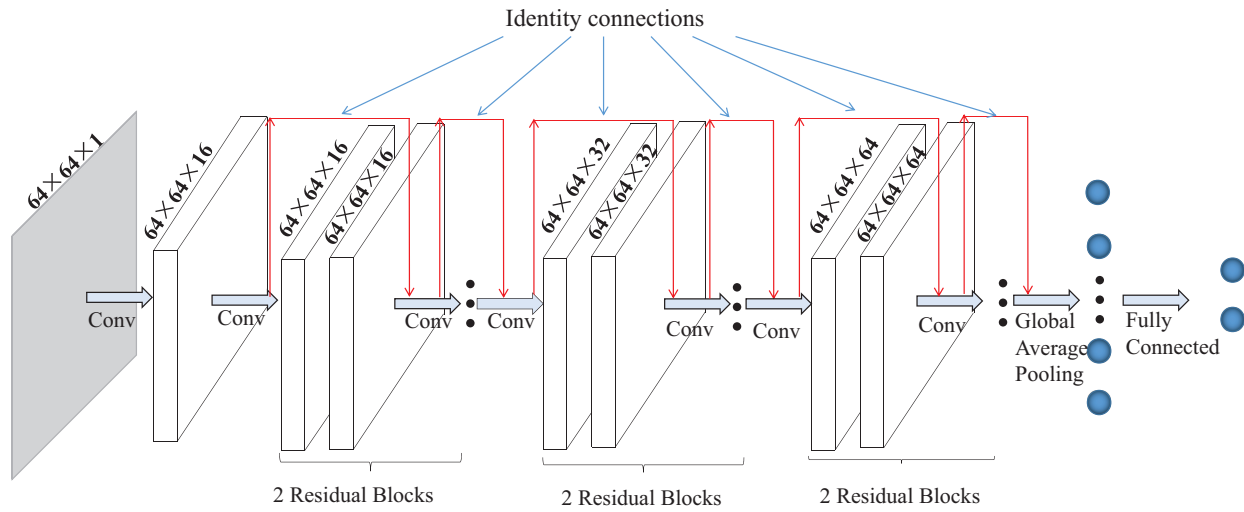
Identity connections

64×64×1

Conv

64×64×16

Conv

64×64×16

64×64×16

Conv

Conv

64×64×32

64×64×32

Conv

Conv

64×64×64

64×64×64

Conv

Global Average Pooling

Fully Connected

2 Residual Blocks

2 Residual Blocks

2 Residual Blocks